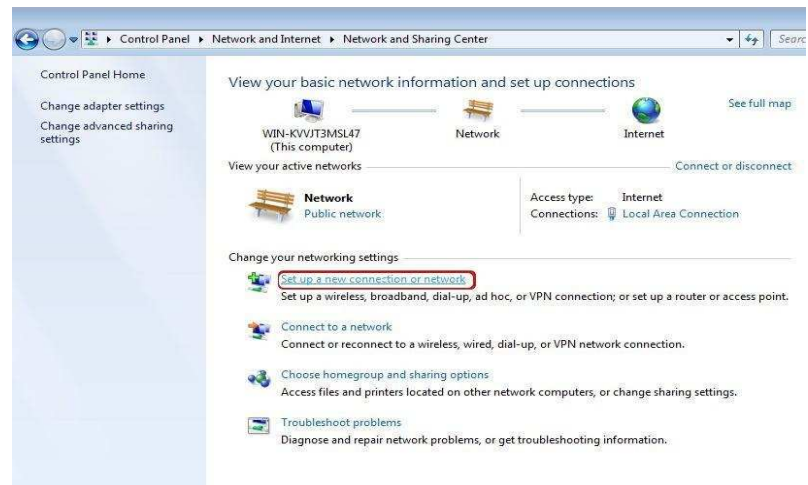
▸ Control Panel ▸ Network and Internet ▸ Network and Sharing Center

Searc

Control Panel Home

Change adapter settings

Change advanced sharing settings

View your basic network information and set up connections

See full map

WIN-KVVJT3MSL47
(This computer)

Network

Internet

View your active networks

Connect or disconnect

Network
Public network

Access type: Internet
Connections: Local Area Connection

Change your networking settings

Set up a new connection or network
Set up a wireless, broadband, dial-up, ad hoc, or VPN connection; or set up a router or access point.

Connect to a network
Connect or reconnect to a wireless, wired, dial-up, or VPN network connection.

Choose homegroup and sharing options
Access files and printers located on other network computers, or change sharing settings.

Troubleshoot problems
Diagnose and repair network problems, or get troubleshooting information.